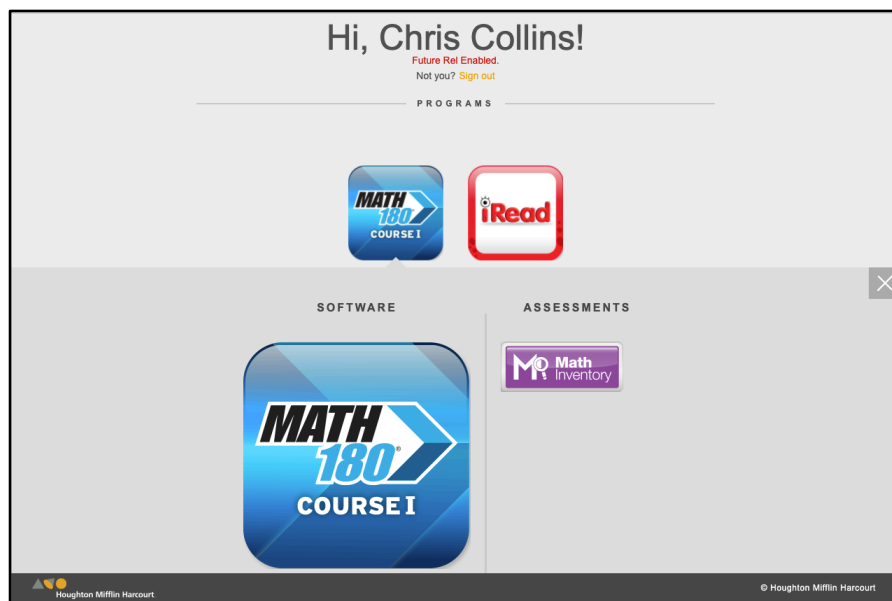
Hi, Chris Collins!
Future Rel Enabled.
Not you? Sign out

PROGRAMS

MATH 180 COURSE I

iRead

SOFTWARE

MATH 180® COURSE I

ASSESSMENTS

MI Math Inventory

Houghton Mifflin Harcourt.

© Houghton Mifflin Harcourt